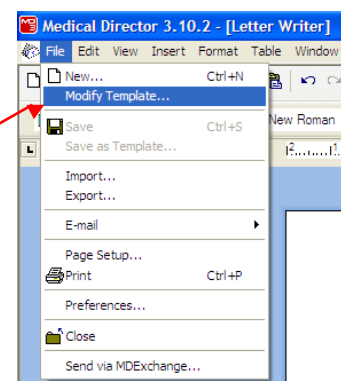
Medical Director 3.10.2 - [Letter Writer]

File Edit View Insert Format Table Window

New... Ctrl+N
Modify Template...
Save Ctrl+S
Save as Template...
Import...
Export...
E-mail
Page Setup...
Print Ctrl+P
Preferences...
Close
Send via MDExchange...

New Roman